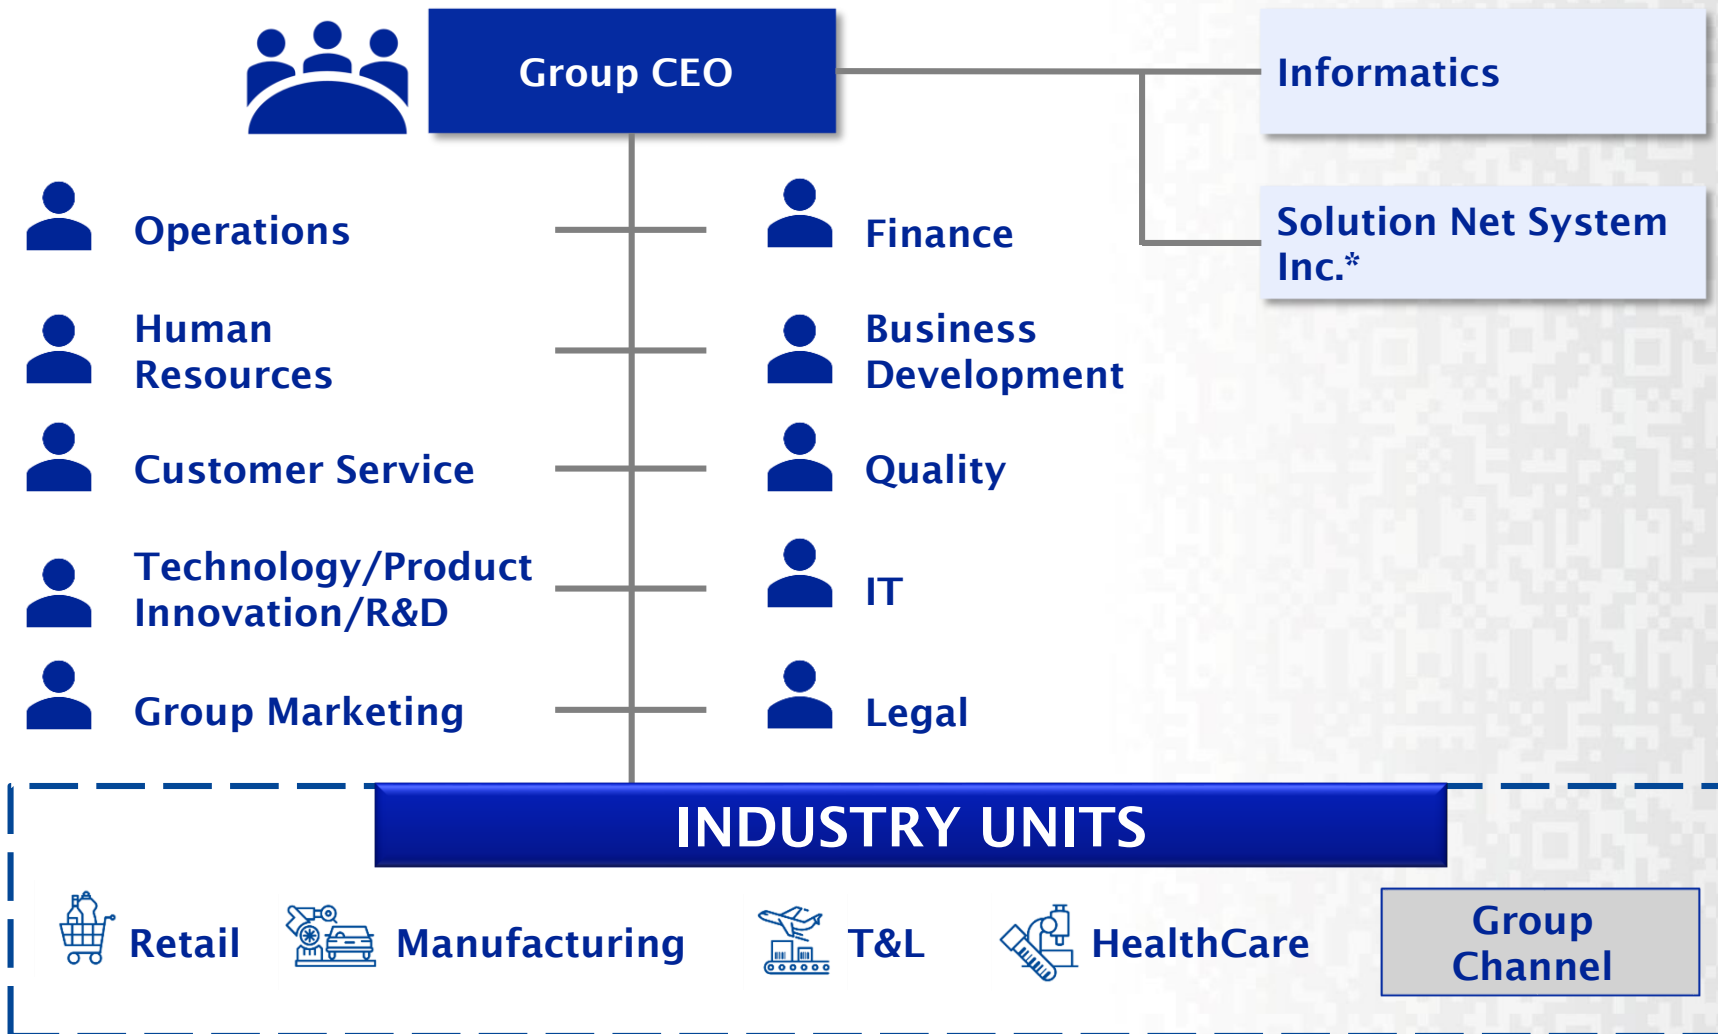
Group CEO

Informatics

Solution Net System Inc.*

Operations

Finance

Human Resources

Business Development

Customer Service

Quality

Technology/Product Innovation/R&D

IT

Group Marketing

Legal

INDUSTRY UNITS

Retail

Manufacturing

T&L

HealthCare

Group Channel